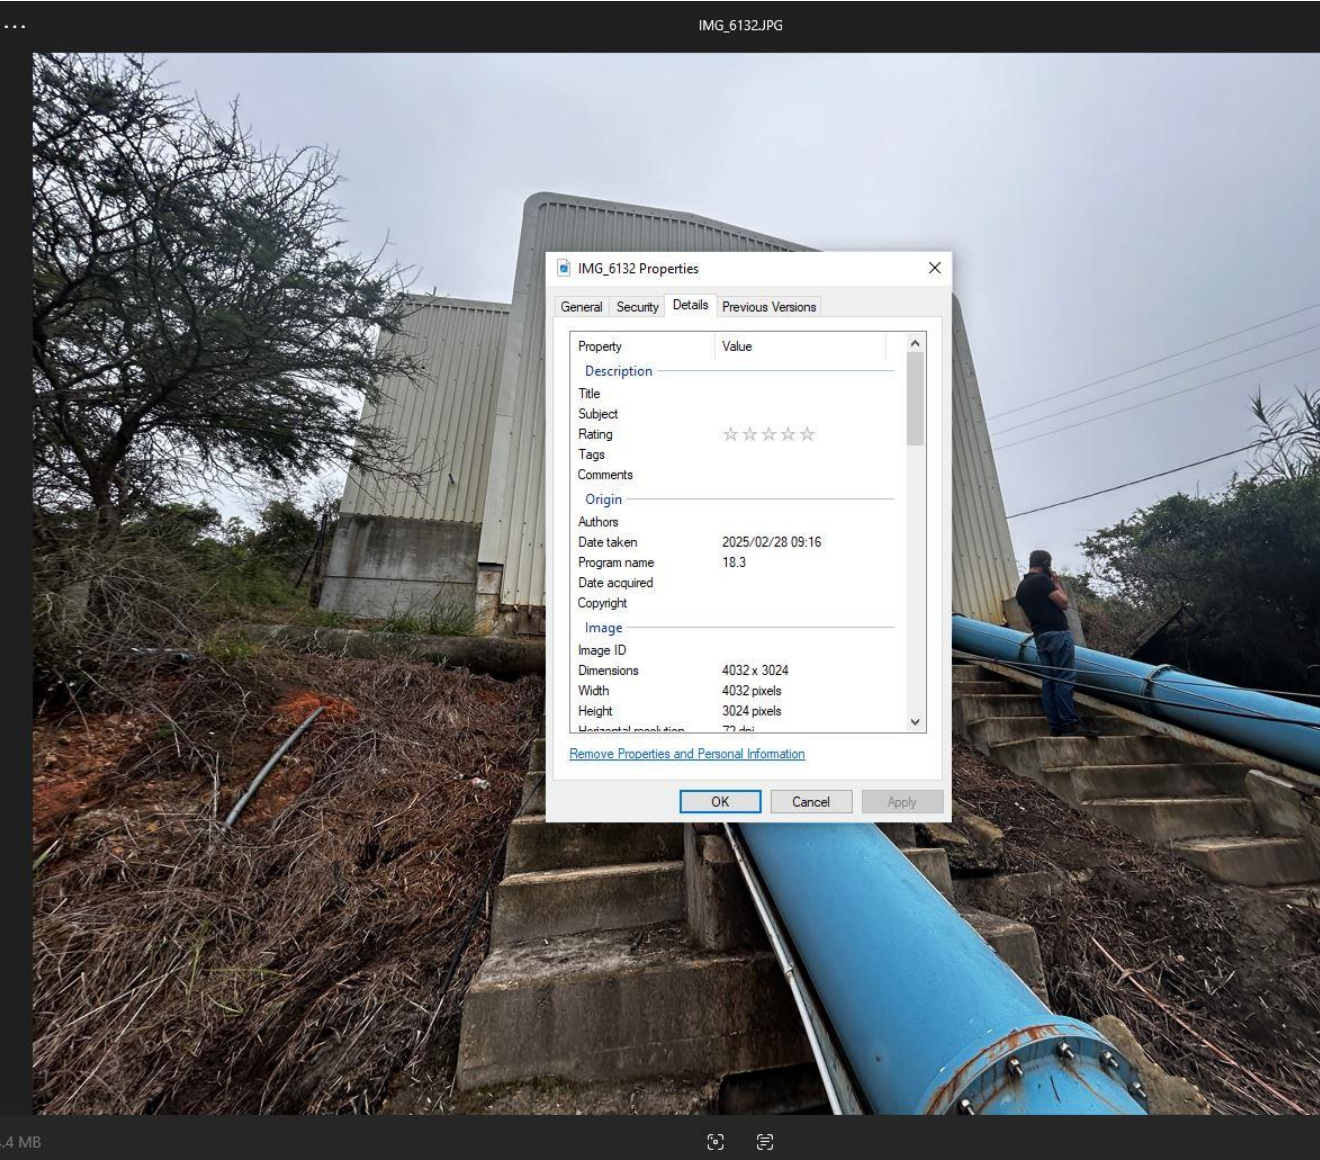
...

IMG_6132.JPG

IMG_6132 Properties

General Security Details Previous Versions

| Property | Value |
|---|---|
| **Description** | |
| Title | |
| Subject | |
| Rating | ☆☆☆☆☆ |
| Tags | |
| Comments | |
| **Origin** | |
| Authors | |
| Date taken | 2025/02/28 09:16 |
| Program name | 18.3 |
| Date acquired | |
| Copyright | |
| **Image** | |
| Image ID | |
| Dimensions | 4032 x 3024 |
| Width | 4032 pixels |
| Height | 3024 pixels |
| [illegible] | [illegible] |

Remove Properties and Personal Information

OK Cancel Apply

.4 MB